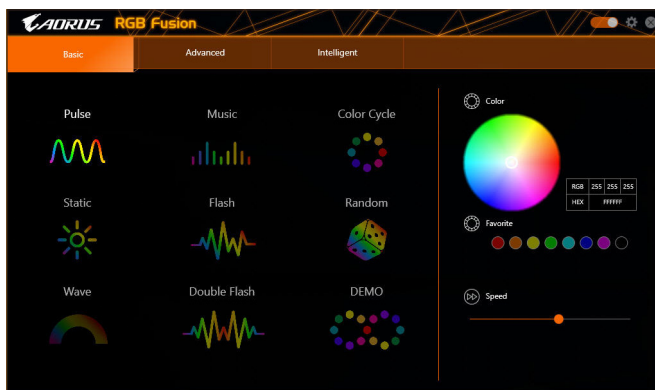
AORUS RGB Fusion

Basic
Advanced
Intelligent

Pulse
Music
Color Cycle
Static
Flash
Random
Wave
Double Flash
DEMO

Color

| RGB | 255 | 255 | 255 |
|---|---|---|---|
| HEX | FFFFFF | | |

Favorite

Speed